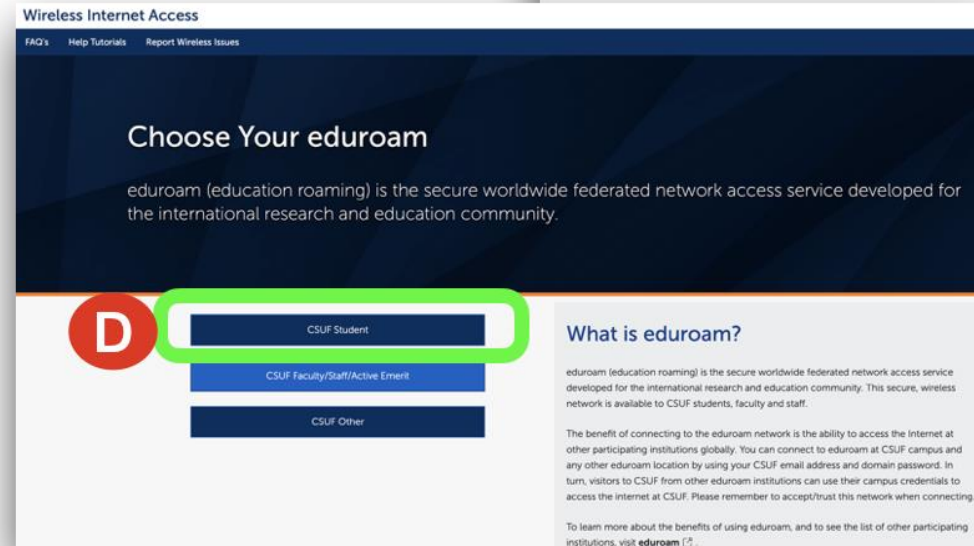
Wireless Internet Access

FAQ's Help Tutorials Report Wireless Issues

Choose Your eduroam

eduroam (education roaming) is the secure worldwide federated network access service developed for the international research and education community.

D

CSUF Student

CSUF Faculty/Staff/Active Emerit

CSUF Other

What is eduroam?

eduroam (education roaming) is the secure worldwide federated network access service developed for the international research and education community. This secure, wireless network is available to CSUF students, faculty and staff.

The benefit of connecting to the eduroam network is the ability to access the Internet at other participating institutions globally. You can connect to eduroam at CSUF campus and any other eduroam location by using your CSUF email address and domain password. In turn, visitors to CSUF from other eduroam institutions can use their campus credentials to access the internet at CSUF. Please remember to accept/trust this network when connecting.

To learn more about the benefits of using eduroam, and to see the list of other participating institutions, visit eduroam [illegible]